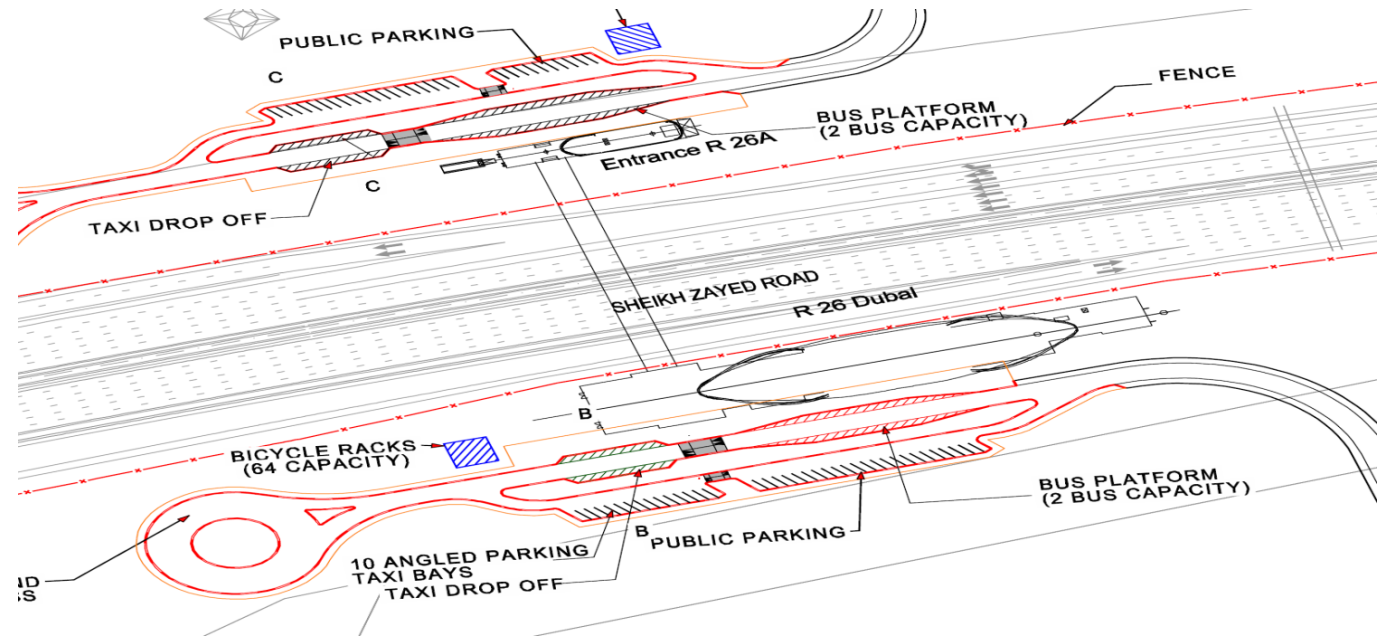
PUBLIC PARKING

C

FENCE

BUS PLATFORM
(2 BUS CAPACITY)

Entrance R 26A

C

TAXI DROP OFF

SHEIKH ZAYED ROAD

R 26 Dubai

B

BICYCLE RACKS
(64 CAPACITY)

BUS PLATFORM
(2 BUS CAPACITY)

PUBLIC PARKING

B

10 ANGLED PARKING
TAXI BAYS

TAXI DROP OFF

ND
SS